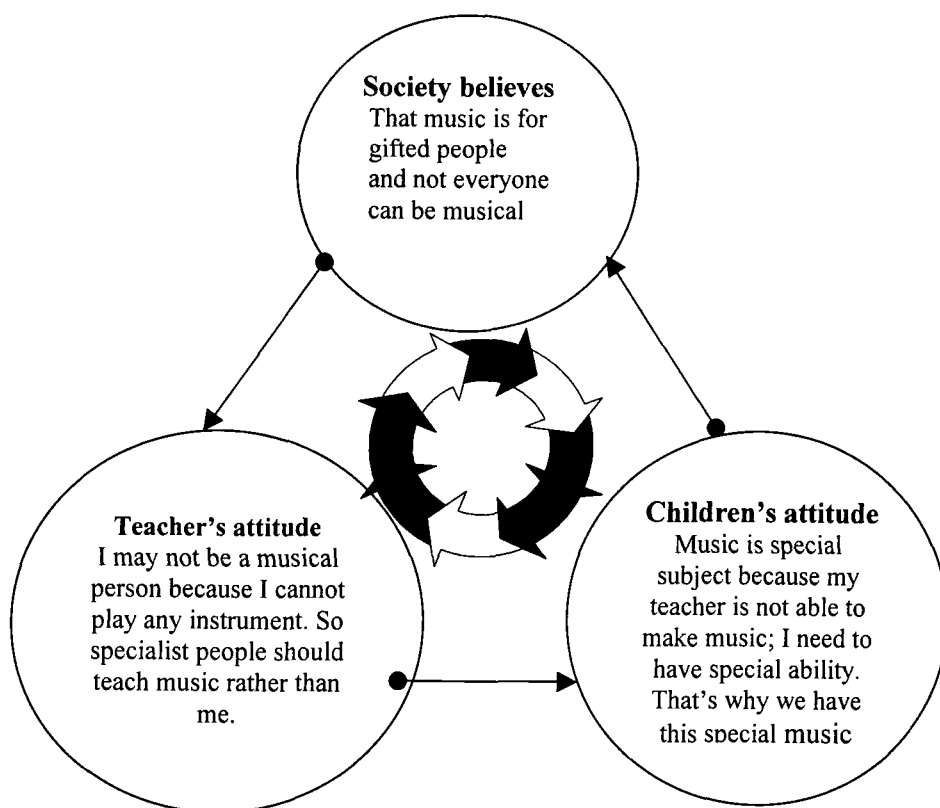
**Society believes**
That music is for gifted people and not everyone can be musical

**Teacher's attitude**
I may not be a musical person because I cannot play any instrument. So specialist people should teach music rather than me.

**Children's attitude**
Music is special subject because my teacher is not able to make music; I need to have special ability. That's why we have this special music